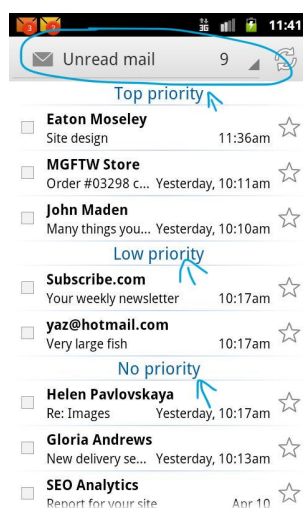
3G 11:41

Unread mail 9

Top priority

Eaton Moseley
Site design 11:36am

MGFTW Store
Order #03298 c... Yesterday, 10:11am

John Maden
Many things you... Yesterday, 10:10am

Low priority

Subscribe.com
Your weekly newsletter 10:17am

yaz@hotmail.com
Very large fish 10:17am

No priority

Helen Pavlovskaya
Re: Images Yesterday, 10:17am

Gloria Andrews
New delivery se... Yesterday, 10:13am

SEO Analytics
Report for your site Apr 10